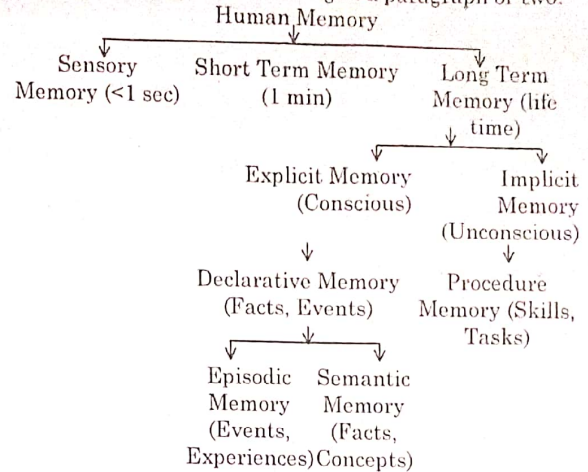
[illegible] paragraph or two.

Human Memory

Sensory Memory (<1 sec)

Short Term Memory (1 min)

Long Term Memory (life time)

Explicit Memory (Conscious)

Implicit Memory (Unconscious)

Declarative Memory (Facts, Events)

Procedure Memory (Skills, Tasks)

Episodic Memory (Events, Experiences)

Semantic Memory (Facts, Concepts)